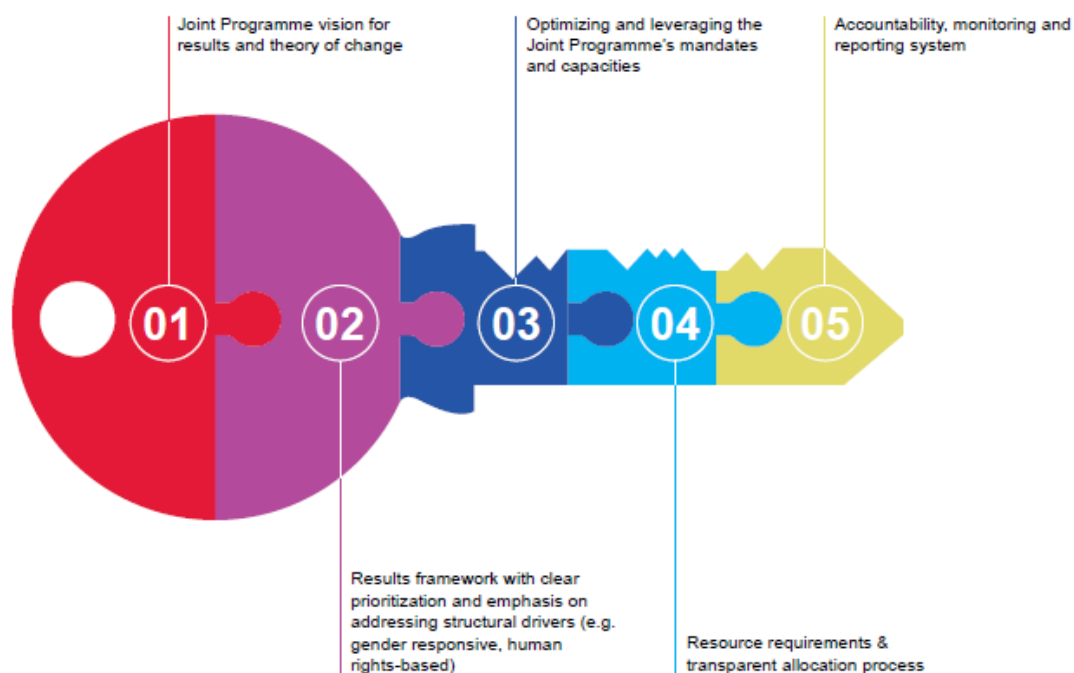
Joint Programme vision for results and theory of change

Optimizing and leveraging the Joint Programme's mandates and capacities

Accountability, monitoring and reporting system

01

02

03

04

05

Results framework with clear prioritization and emphasis on addressing structural drivers (e.g. gender responsive, human rights-based)

Resource requirements & transparent allocation process